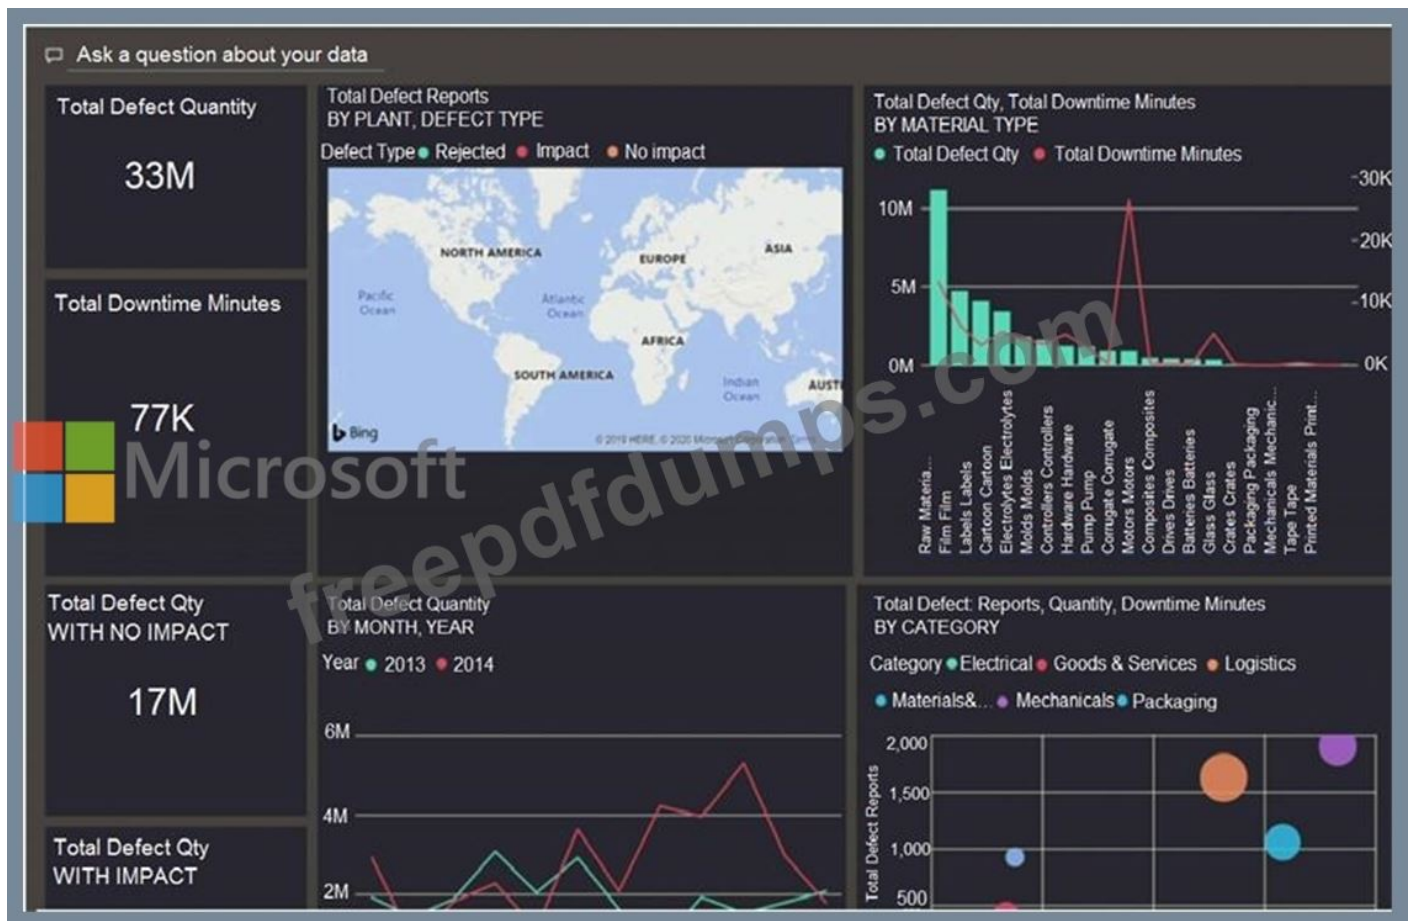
Ask a question about your data

Total Defect Quantity

33M

Total Downtime Minutes

77K

Microsoft

Total Defect Qty WITH NO IMPACT

17M

Total Defect Qty WITH IMPACT

Total Defect Reports BY PLANT, DEFECT TYPE

Defect Type ● Rejected ● Impact ● No impact

NORTH AMERICA

EUROPE

ASIA

Pacific Ocean

Atlantic Ocean

AFRICA

SOUTH AMERICA

Indian Ocean

AUST

Bing

© 2019 HERE © 2020 Microsoft Corporation

Total Defect Qty, Total Downtime Minutes BY MATERIAL TYPE

● Total Defect Qty ● Total Downtime Minutes

10M

5M

0M

30K

20K

10K

0K

Raw Materia...
Film Film
Labels Labels
Cartoon Cartoon
Electrolytes Electrolytes
Molds Molds
Controllers Controllers
Hardware Hardware
Pump Pump
Corrugate Corrugate
Motors Motors
Composites Composites
Drives Drives
Batteries Batteries
Glass Glass
Crates Crates
Packaging Packaging
Mechanicals Mechanic...
Tape Tape
Printed Materials Print...

freepdfdumps.com

Total Defect Quantity BY MONTH, YEAR

Year ● 2013 ● 2014

6M

4M

2M

Total Defect: Reports, Quantity, Downtime Minutes BY CATEGORY

Category ● Electrical ● Goods & Services ● Logistics ● Materials&... ● Mechanicals ● Packaging

Total Defect Reports

2,000

1,500

1,000

500